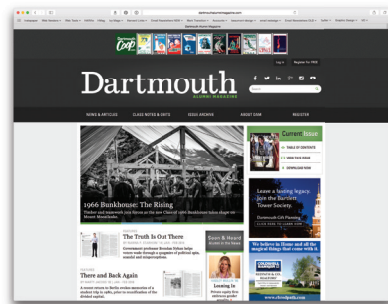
dartmouthalumnimagazine.com

Dartmouth Alumni Magazine

Coop

Log in Register for FREE

Dartmouth
ALUMNI MAGAZINE

Search

NEWS & ARTICLES CLASS NOTES & EXTS ISSUE ARCHIVE ABOUT DAM REGISTER

1966 Bunkhouse: The Rising

Current Issue

TABLE OF CONTENTS
VIEW THIS ISSUE
DOWNLOAD NOW

The Truth Is Out There

Seen & Heard

Leave a lasting legacy. Join the Bartlett Tower Society.

Dartmouth Gift Planning

There and Back Again

Leaning In

We believe in Home and all the magical things that come with it.

www.rlcmdpoint.com